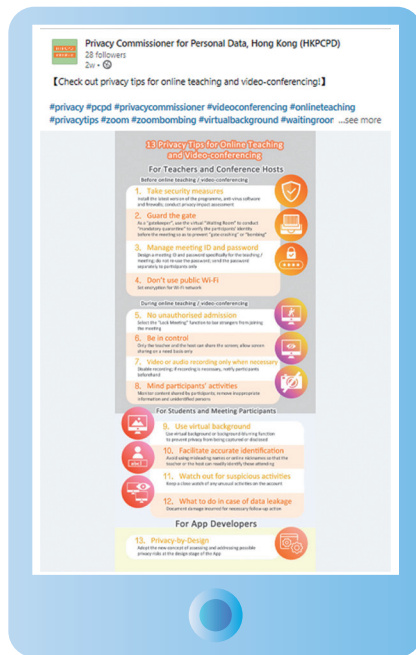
Privacy Commissioner for Personal Data, Hong Kong (HKPCPD)
28 followers
2w •

【Check out privacy tips for online teaching and video-conferencing!】

#privacy #pcpd #privacycommissioner #videoconferencing #onlineteaching #privacytips #zoom #zoombombing #virtualbackground #waitingroor ...see more

13 Privacy Tips for Online Teaching and Video-conferencing

For Teachers and Conference Hosts

Before online teaching / video-conferencing

1. Take security measures
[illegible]

2. Guard the gate
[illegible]

3. Manage meeting ID and password
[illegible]

4. Don't use public Wi-Fi
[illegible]

During online teaching / video-conferencing

5. No unauthorised admission
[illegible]

6. Be in control
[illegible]

7. Video or audio recording only when necessary
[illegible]

8. Mind participants' activities
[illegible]

For Students and Meeting Participants

9. Use virtual background
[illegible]

10. Facilitate accurate identification
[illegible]

11. Watch out for suspicious activities
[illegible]

12. What to do in case of data leakage
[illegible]

For App Developers

13. Privacy-by-Design
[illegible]